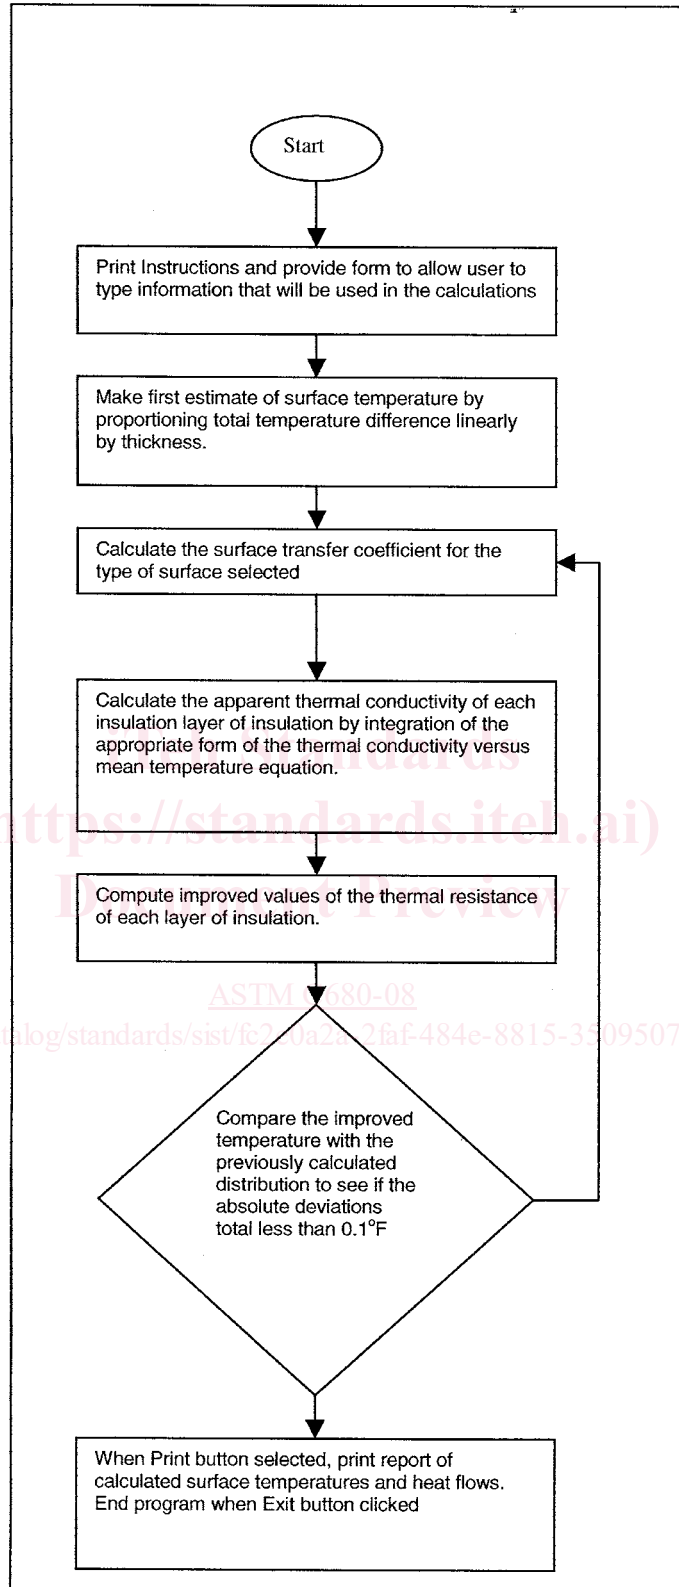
Start

Print Instructions and provide form to allow user to type information that will be used in the calculations

Make first estimate of surface temperature by proportioning total temperature difference linearly by thickness.

Calculate the surface transfer coefficient for the type of surface selected

Calculate the apparent thermal conductivity of each insulation layer of insulation by integration of the appropriate form of the thermal conductivity versus mean temperature equation.

iTeh Standards
(https://standards.iteh.ai)
Document Preview

Compute improved values of the thermal resistance of each layer of insulation.

ASTM C680-08

https://standards.iteh.ai/catalog/standards/sist/fc2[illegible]0a2a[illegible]2faf-484e-8815-3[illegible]09507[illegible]

Compare the improved temperature with the previously calculated distribution to see if the absolute deviations total less than 0.1°F

When Print button selected, print report of calculated surface temperatures and heat flows. End program when Exit button clicked